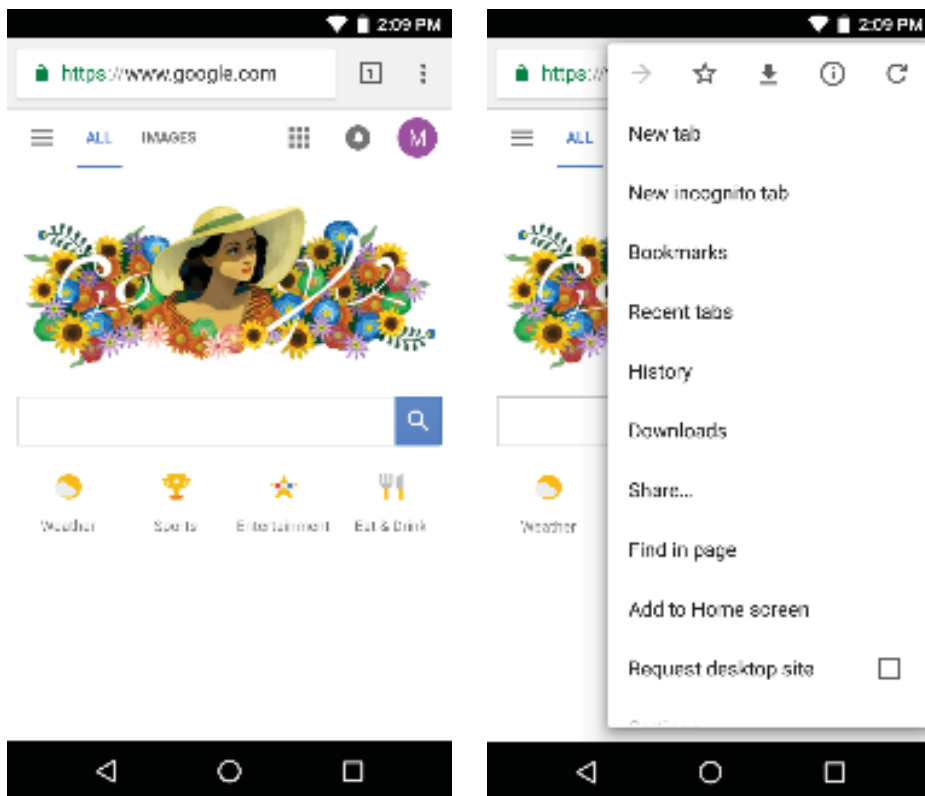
2:09 PM

https://www.google.com

1

ALL IMAGES

M

Weather Sports Entertainment Eat & Drink

2:09 PM

https://

ALL

New tab

New incognito tab

Bookmarks

Recent tabs

History

Downloads

Share...

Find in page

Add to Home screen

Request desktop site

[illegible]

Weather